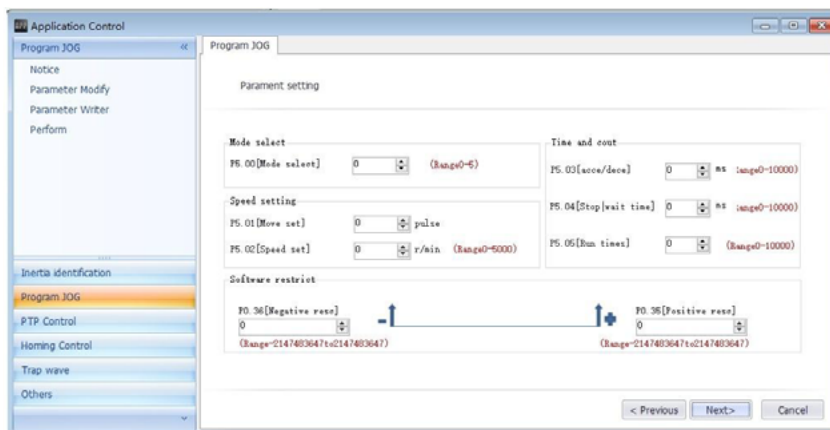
Application Control

Program JOG

Notice
Parameter Modify
Parameter Writer
Perform

Inertia identification
Program JOG
PTP Control
Homing Control
Trap wave
Others

Program JOG

Parament setting

Mode select
P5.00[Mode select] 0 (Range0-5)

Speed setting
P5.01[Move set] 0 pulse
P5.02[Speed set] 0 r/min (Range0-5000)

Time and cout
P5.03[acce/dece] 0 ms range0-10000)
P5.04[Stop|wait time] 0 ms range0-10000)
P5.05[Run times] 0 (Range0-10000)

Software restrict
P0.36[Negative rese] 0 (Range-2147483647to2147483647)
P0.35[Positive rese] 0 (Range-2147483647to2147483647)

< Previous Next> Cancel